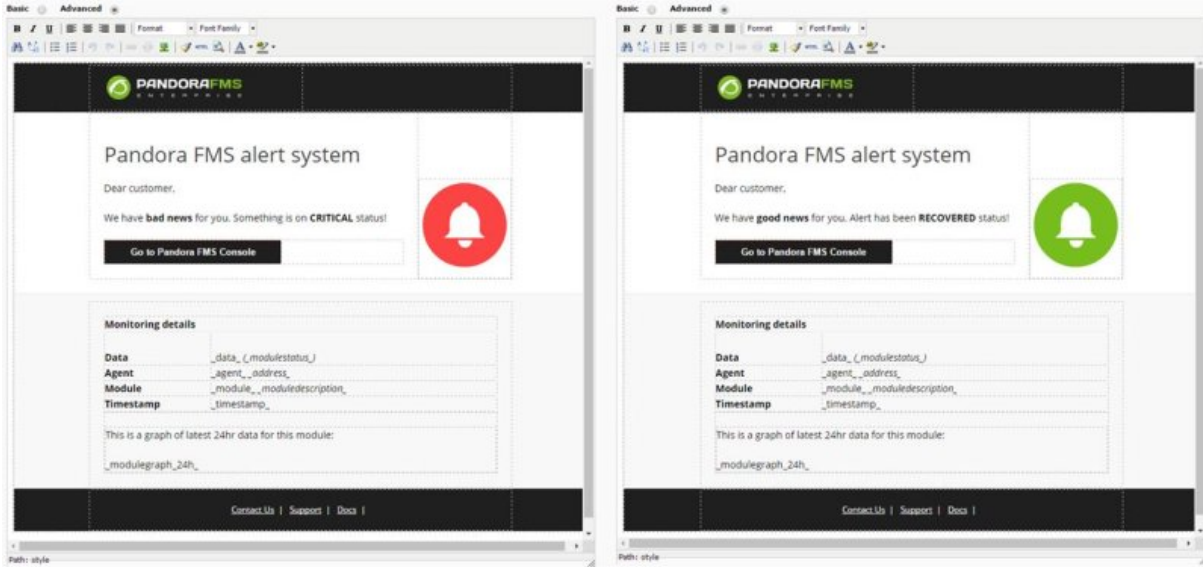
Basic Advanced

B I U Format Font Family

PANDORAFMS ENTERPRISE

Pandora FMS alert system

Dear customer,

We have **bad news** for you. Something is on **CRITICAL** status!

Go to Pandora FMS Console

| Monitoring details | |
|---|---|
| Data | _data_ (_modulestatus_) |
| Agent | _agent_ _address_ |
| Module | _module_ _moduledescription_ |
| Timestamp | _timestamp_ |

This is a graph of latest 24hr data for this module:

_modulegraph_24h_

Contact Us | Support | Docs |

Path: style

Basic Advanced

B I U Format Font Family

PANDORAFMS ENTERPRISE

Pandora FMS alert system

Dear customer,

We have **good news** for you. Alert has been **RECOVERED** status!

Go to Pandora FMS Console

| Monitoring details | |
|---|---|
| Data | _data_ (_modulestatus_) |
| Agent | _agent_ _address_ |
| Module | _module_ _moduledescription_ |
| Timestamp | _timestamp_ |

This is a graph of latest 24hr data for this module:

_modulegraph_24h_

Contact Us | Support | Docs |

Path: style